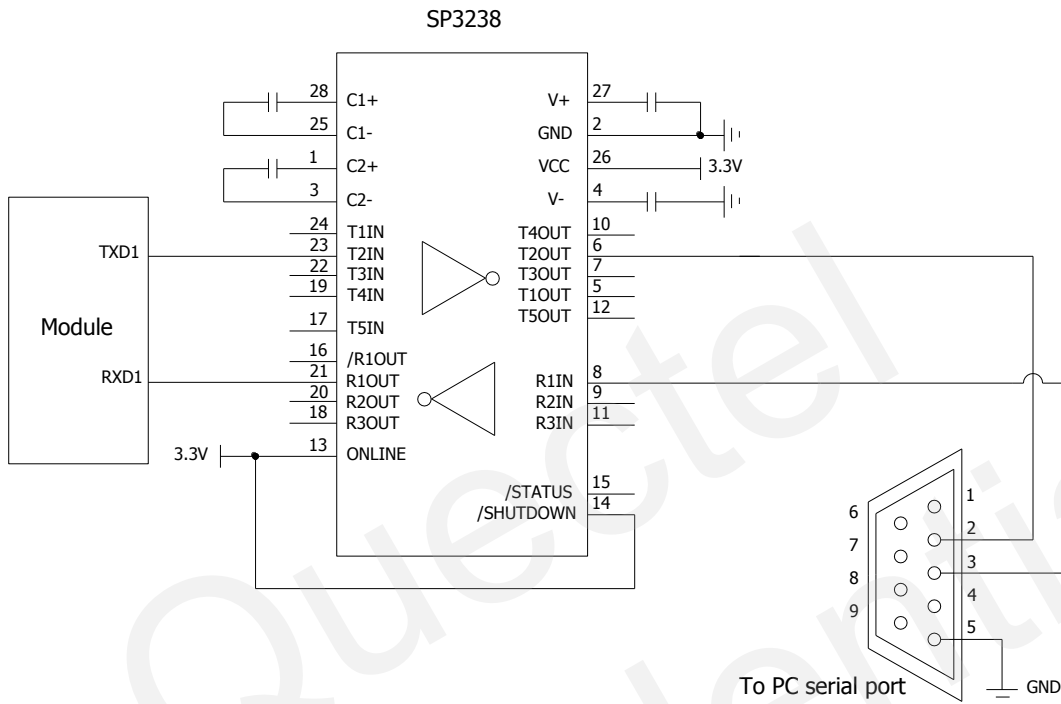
SP3238

28 C1+
25 C1-
1 C2+
3 C2-
24 T1IN
23 T2IN
22 T3IN
19 T4IN
17 T5IN
16 /R1OUT
21 R1OUT
20 R2OUT
18 R3OUT
13 ONLINE

V+ 27
GND 2
VCC 26
V- 4
T4OUT 10
T2OUT 6
T3OUT 7
T1OUT 5
T5OUT 12
R1IN 8
R2IN 9
R3IN 11
/STATUS 15
/SHUTDOWN 14

3.3V

Module
TXD1
RXD1
3.3V

1
2
3
4
5
6
7
8
9

To PC serial port
GND

Quectel